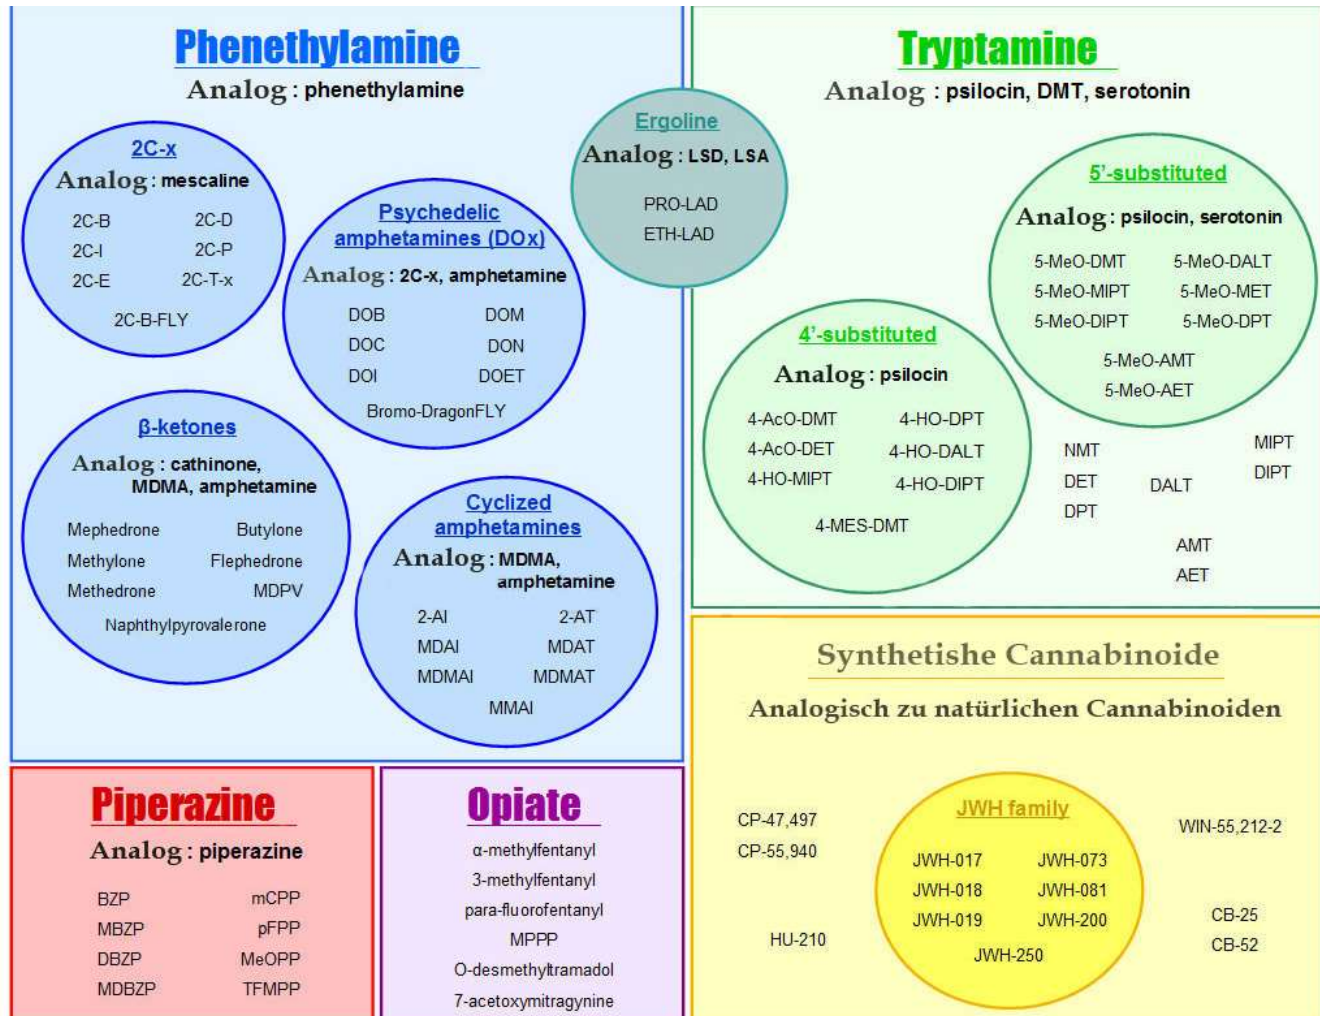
Phenethylamine
Analog : phenethylamine

2C-x
Analog : mescaline
2C-B 2C-D
2C-I 2C-P
2C-E 2C-T-x
2C-B-FLY

Psychedelic amphetamines (DOx)
Analog : 2C-x, amphetamine
DOB DOM
DOC DON
DOI DOET
Bromo-DragonFLY

β-ketones
Analog : cathinone, MDMA, amphetamine
Mephedrone Butylone
Methylone Flephedrone
Methedrone MDPV
Naphthylpyrovalerone

Cyclized amphetamines
Analog : MDMA, amphetamine
2-AI 2-AT
MDAI MDAT
MDMAI MDMAT
MMAI

Ergoline
Analog : LSD, LSA
PRO-LAD
ETH-LAD

Tryptamine
Analog : psilocin, DMT, serotonin

5'-substituted
Analog : psilocin, serotonin
5-MeO-DMT 5-MeO-DALT
5-MeO-MIPT 5-MeO-MET
5-MeO-DIPT 5-MeO-DPT
5-MeO-AMT
5-MeO-AET

4'-substituted
Analog : psilocin
4-AcO-DMT 4-HO-DPT
4-AcO-DET 4-HO-DALT
4-HO-MIPT 4-HO-DIPT
4-MES-DMT

NMT
DET
DPT
DALT
MIPT
DIPT
AMT
AET

Piperazine
Analog : piperazine
BZP mCPP
MBZP pFPP
DBZP MeOPP
MDBZP TFMPP

Opiate
α-methylfentanyl
3-methylfentanyl
para-fluorofentanyl
MPPP
O-desmethyltramadol
7-acetoxymitragynine

Synthetishe Cannabinoide
Analogisch zu natürlichen Cannabinoiden

CP-47,497
CP-55,940
HU-210

JWH family
JWH-017 JWH-073
JWH-018 JWH-081
JWH-019 JWH-200
JWH-250

WIN-55,212-2
CB-25
CB-52